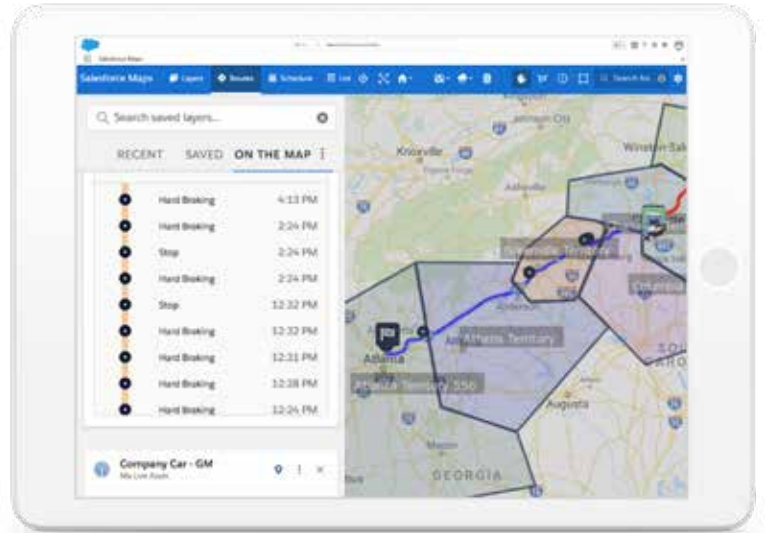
Salesforce Maps

Salesforce Maps Layers Routes Schedule List

Search saved layers...

RECENT SAVED ON THE MAP

| | |
|---|---|
| Hard Braking | 4:13 PM |
| Hard Braking | 2:24 PM |
| Stop | 2:24 PM |
| Hard Braking | 2:24 PM |
| Stop | 12:32 PM |
| Hard Braking | 12:32 PM |
| Hard Braking | 12:31 PM |
| Hard Braking | 12:28 PM |
| Hard Braking | 12:24 PM |

Company Car - GM
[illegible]

Knoxville
Winston-Salem
Asheville
Greenville Territory
Columbia
Atlanta
Athens Territory
Atlanta Territory 556
Augusta
GEORGIA
SOUTH CAROLINA